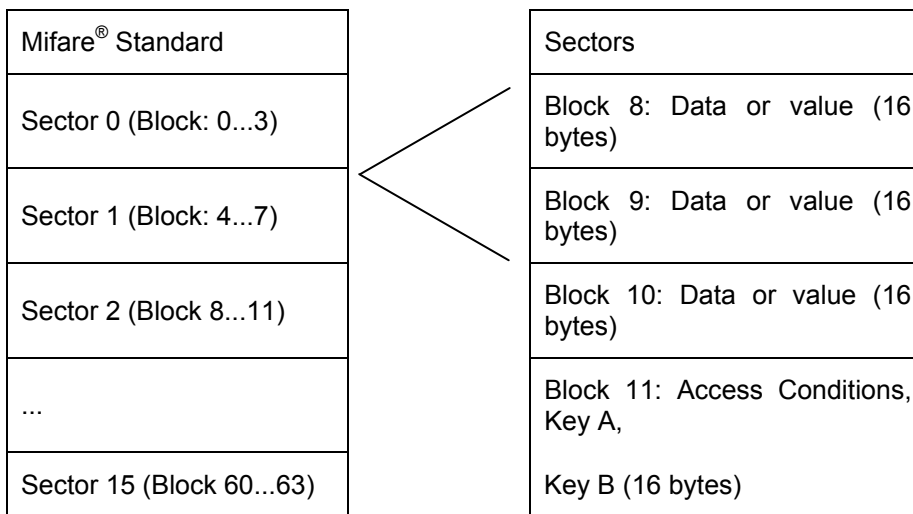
| Mifare® Standard |
|---|
| Sector 0 (Block: 0...3) |
| Sector 1 (Block: 4...7) |
| Sector 2 (Block 8...11) |
| ... |
| Sector 15 (Block 60...63) |

| Sectors |
|---|
| Block 8: Data or value (16 bytes) |
| Block 9: Data or value (16 bytes) |
| Block 10: Data or value (16 bytes) |
| Block 11: Access Conditions, Key A, |
| Key B (16 bytes) |